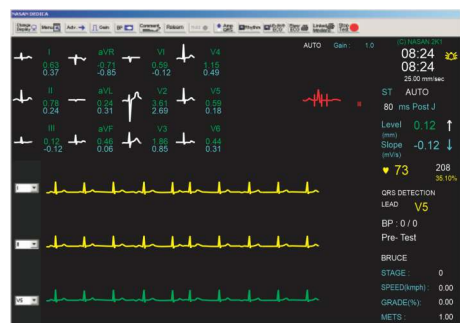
NASAN MEDICA

Change Display | Menu | Adv. | Gain | BP | Comment | Relearn | Start | Arrhy | Rhythm | Full Disclosure | Stage | Lock/Unlock | Stop Test

AUTO Gain : 1.0

(C) NASAN 2K1
08:24
08:24
25.00 mm/sec

I
0.63
0.37

aVR
-0.71
-0.85

VI
0.59
-0.12

V4
1.15
0.49

II
0.78
0.24

aVL
0.24
0.31

V2
3.61
2.69

V5
0.59
0.18

III
0.12
-0.12

aVF
0.46
0.06

V3
1.86
0.85

V6
0.44
0.31

ST AUTO
80 ms Post J

Level (mm) 0.12 ↑
Slope (mV/s) -0.12 ↓

♥ 73
208
35.10%

QRS DETECTION
LEAD V5

BP : 0 / 0
Pre- Test

BRUCE
STAGE : 0
SPEED(kmph) : 0.00
GRADE(%): 0.00
METS : 1.00

I
II
V5